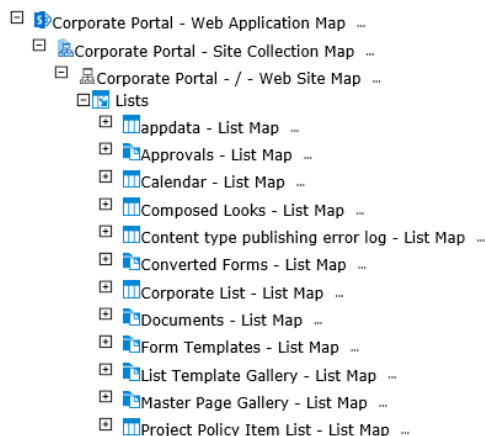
Corporate Portal - Web Application Map ...
Corporate Portal - Site Collection Map ...
Corporate Portal - / - Web Site Map ...
Lists
appdata - List Map ...
Approvals - List Map ...
Calendar - List Map ...
Composed Looks - List Map ...
Content type publishing error log - List Map ...
Converted Forms - List Map ...
Corporate List - List Map ...
Documents - List Map ...
Form Templates - List Map ...
List Template Gallery - List Map ...
Master Page Gallery - List Map ...
Project Policy Item List - List Map ...